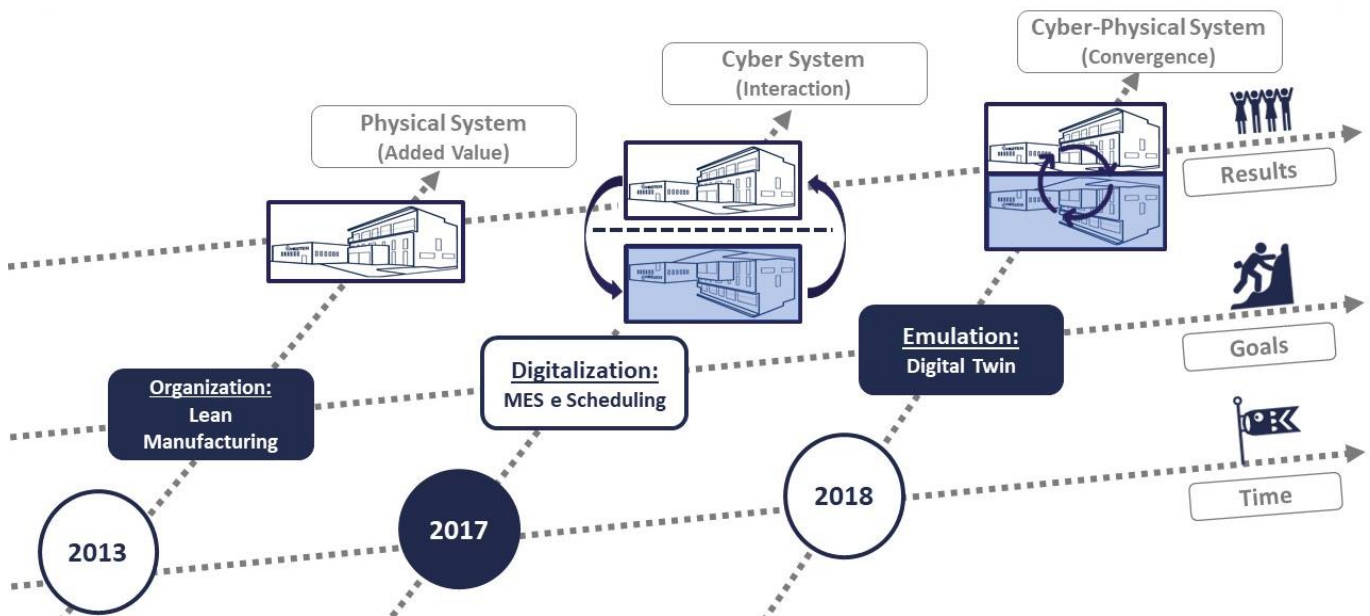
Cyber-Physical System
(Convergence)

Cyber System
(Interaction)

Physical System
(Added Value)

Results

Goals

Time

Organization:
Lean Manufacturing

Digitalization:
MES e Scheduling

Emulation:
Digital Twin

2013

2017

2018